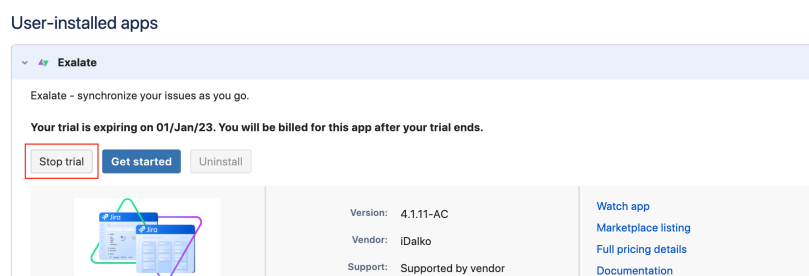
User-installed apps

Exalate

Exalate - synchronize your issues as you go.

Your trial is expiring on 01/Jan/23. You will be billed for this app after your trial ends.

Stop trial Get started Uninstall

Jira Jira

Version: 4.1.11-AC
Vendor: iDalko
Support: Supported by vendor

Watch app
Marketplace listing
Full pricing details
Documentation